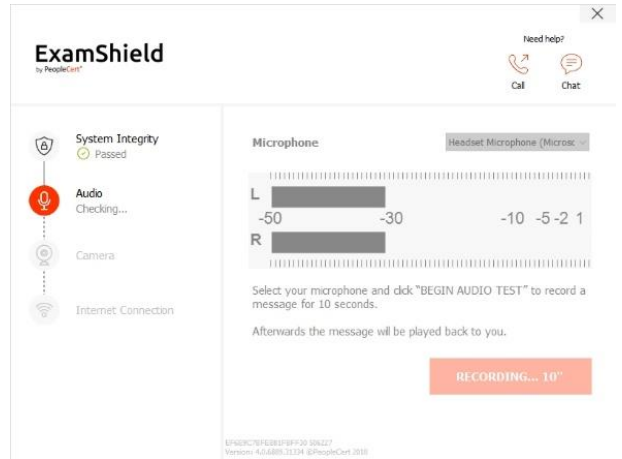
×

ExamShield
by PeopleCert

Need help?
Call
Chat

System Integrity
Passed

Audio
Checking...

Camera

Internet Connection

Microphone

Headset Microphone (Microsc

L
-50 -30 -10 -5 -2 1
R

Select your microphone and click "BEGIN AUDIO TEST" to record a message for 10 seconds.

Afterwards the message will be played back to you.

RECORDING... 10"

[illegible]
Version: 4.0.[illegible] ©PeopleCert 2018